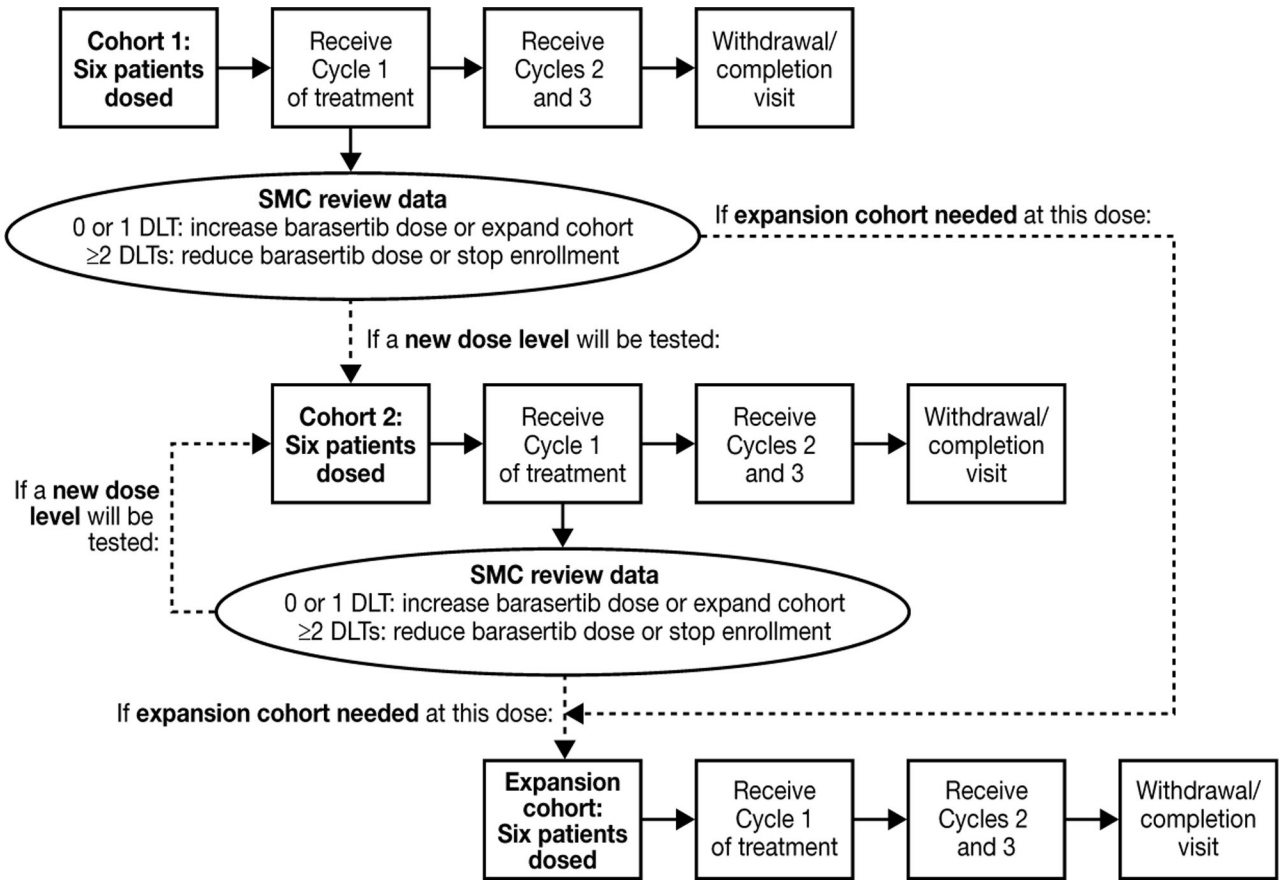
Cohort 1: Six patients dosed

Receive Cycle 1 of treatment

Receive Cycles 2 and 3

Withdrawal/ completion visit

SMC review data
0 or 1 DLT: increase barasertib dose or expand cohort
$\geq$2 DLTs: reduce barasertib dose or stop enrollment

If expansion cohort needed at this dose:

If a new dose level will be tested:

Cohort 2: Six patients dosed

Receive Cycle 1 of treatment

Receive Cycles 2 and 3

Withdrawal/ completion visit

If a new dose level will be tested:

SMC review data
0 or 1 DLT: increase barasertib dose or expand cohort
$\geq$2 DLTs: reduce barasertib dose or stop enrollment

If expansion cohort needed at this dose:

Expansion cohort: Six patients dosed

Receive Cycle 1 of treatment

Receive Cycles 2 and 3

Withdrawal/ completion visit